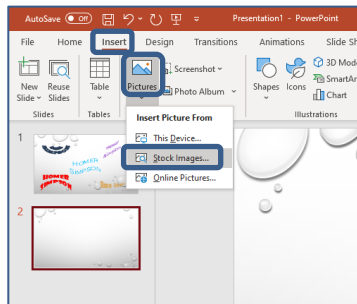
AutoSave Off

Presentation1 - PowerPoint

File
Home
Insert
Design
Transitions
Animations
Slide Sh

New Slide
Reuse Slides
Slides
Table
Tables
Pictures
Screenshot
Photo Album
Shapes
Icons
3D Mode
SmartAr
Chart
Illustrations

Insert Picture From
This Device...
Stock Images...
Online Pictures...

1
2

HOMER SIMPSON